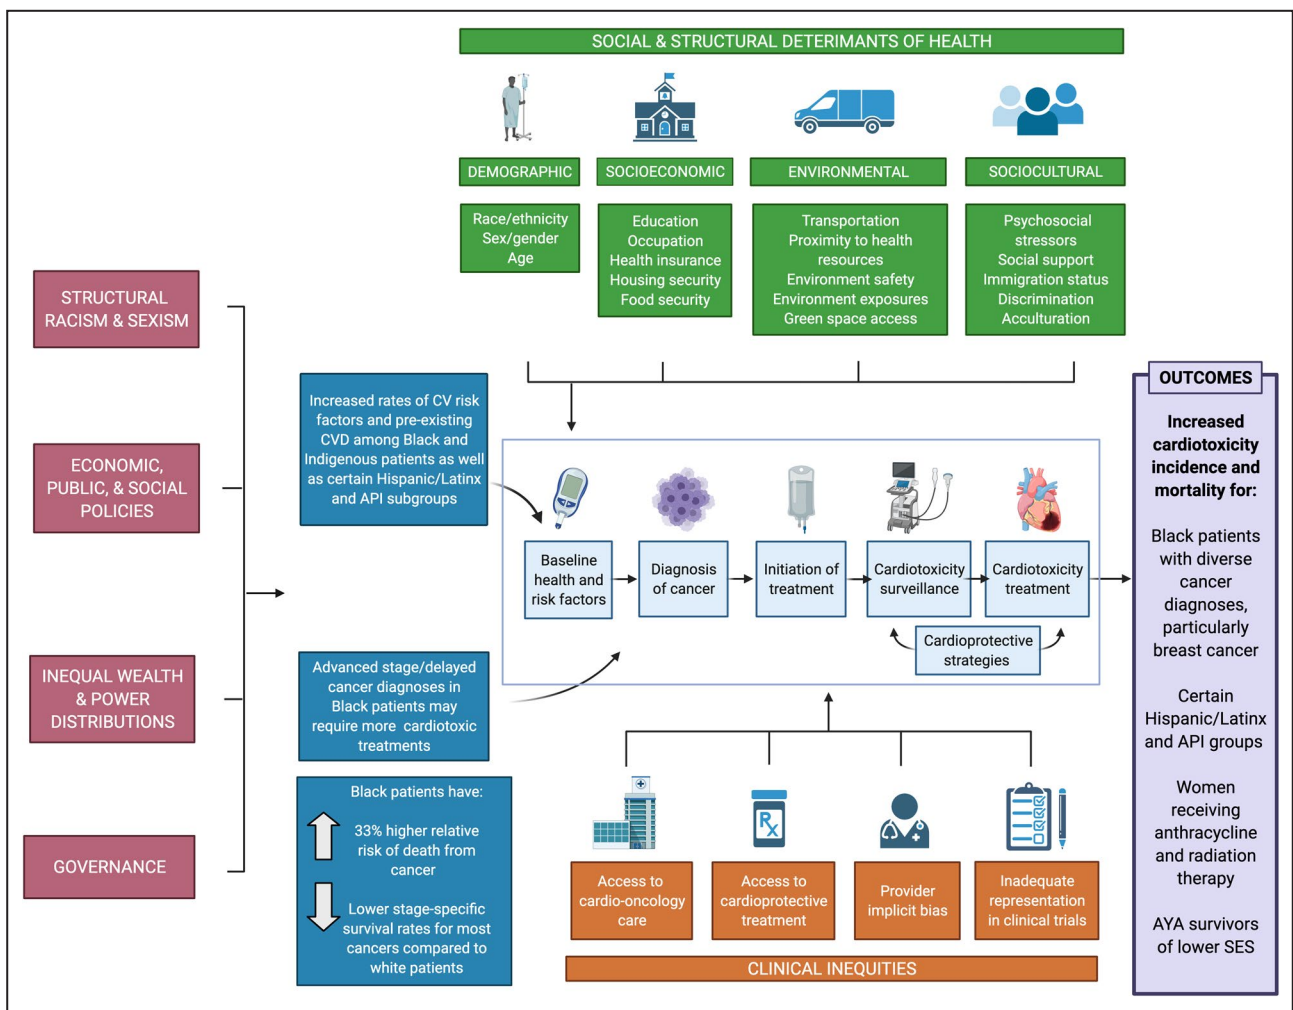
SOCIAL & STRUCTURAL DETERIMANTS OF HEALTH

DEMOGRAPHIC
Race/ethnicity
Sex/gender
Age

SOCIOECONOMIC
Education
Occupation
Health insurance
Housing security
Food security

ENVIRONMENTAL
Transportation
Proximity to health resources
Environment safety
Environment exposures
Green space access

SOCIOCULTURAL
Psychosocial stressors
Social support
Immigration status
Discrimination
Acculturation

STRUCTURAL RACISM & SEXISM

ECONOMIC, PUBLIC, & SOCIAL POLICIES

INEQUAL WEALTH & POWER DISTRIBUTIONS

GOVERNANCE

Increased rates of CV risk factors and pre-existing CVD among Black and Indigenous patients as well as certain Hispanic/Latinx and API subgroups

Advanced stage/delayed cancer diagnoses in Black patients may require more cardiotoxic treatments

Black patients have:
33% higher relative risk of death from cancer
Lower stage-specific survival rates for most cancers compared to white patients

Baseline health and risk factors
Diagnosis of cancer
Initiation of treatment
Cardiotoxicity surveillance
Cardiotoxicity treatment
Cardioprotective strategies

Access to cardio-oncology care
Access to cardioprotective treatment
Provider implicit bias
Inadequate representation in clinical trials

CLINICAL INEQUITIES

OUTCOMES

Increased cardiotoxicity incidence and mortality for:

Black patients with diverse cancer diagnoses, particularly breast cancer

Certain Hispanic/Latinx and API groups

Women receiving anthracycline and radiation therapy

AYA survivors of lower SES